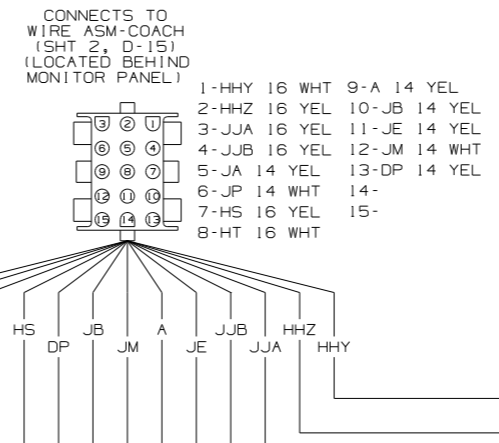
CONNECTS TO WIRE ASM-COACH (SHT 2, D-15) (LOCATED BEHIND MONITOR PANEL)

3 2 1
6 5 4
9 8 7
12 11 10
15 14 13

1-HHY 16 WHT
2-HHZ 16 YEL
3-JJA 16 YEL
4-JJB 16 YEL
5-JA 14 YEL
6-JP 14 WHT
7-HS 16 YEL
8-HT 16 WHT
9-A 14 YEL
10-JB 14 YEL
11-JE 14 YEL
12-JM 14 WHT
13-DP 14 YEL
14-
15-

HS
DP
JB
JM
A
JE
JJB
JJA
HHZ
HHY